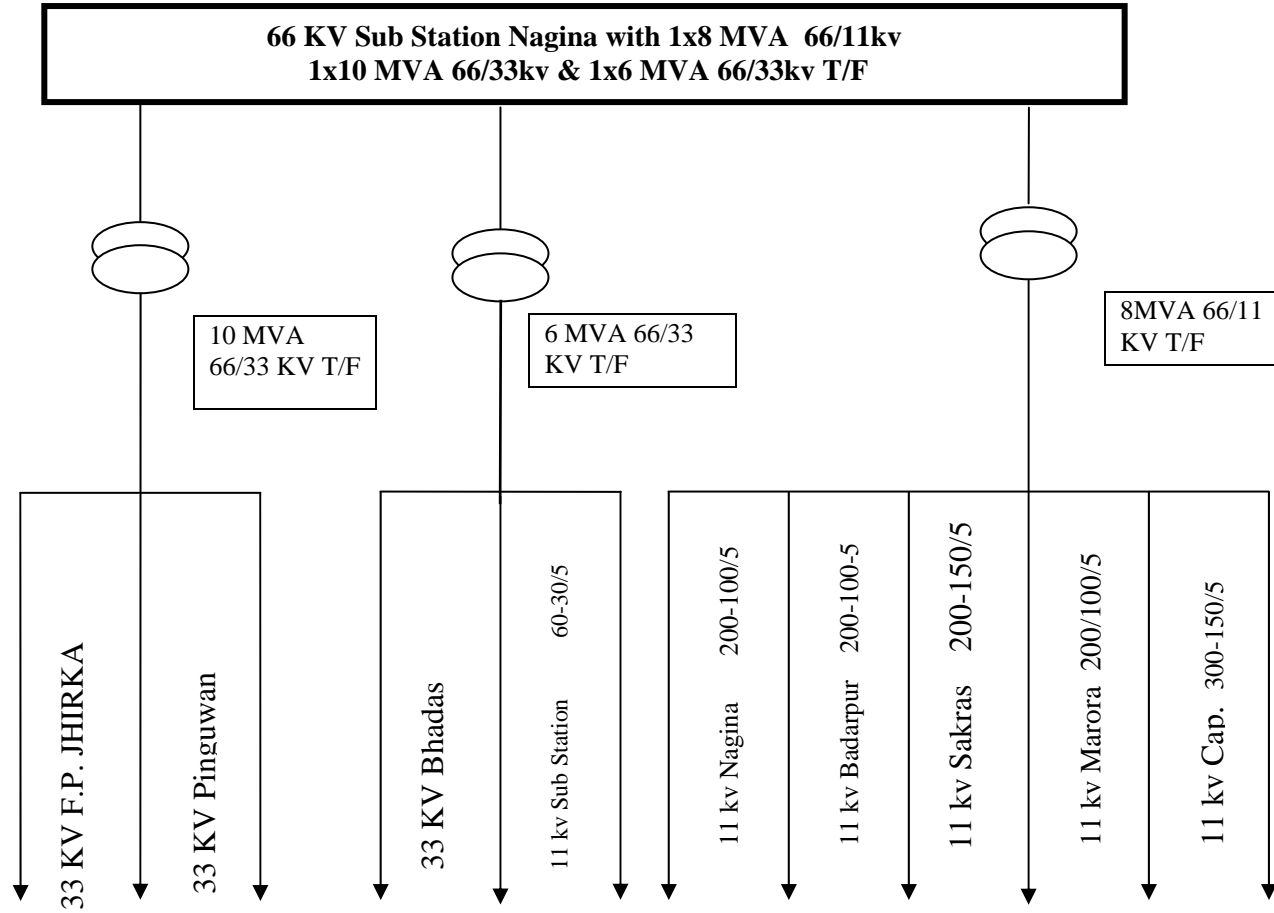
66 KV Sub Station Nagina with 1x8 MVA 66/11kv
1x10 MVA 66/33kv & 1x6 MVA 66/33kv T/F

10 MVA 66/33 KV T/F

6 MVA 66/33 KV T/F

8MVA 66/11 KV T/F

33 KV F.P. JHIRKA

33 KV Pinguwan

33 KV Bhadas

11 kv Sub Station 60-30/5

11 kv Nagina 200-100/5

11 kv Badarpur 200-100-5

11 kv Sakras 200-150/5

11 kv Marora 200/100/5

11 kv Cap. 300-150/5